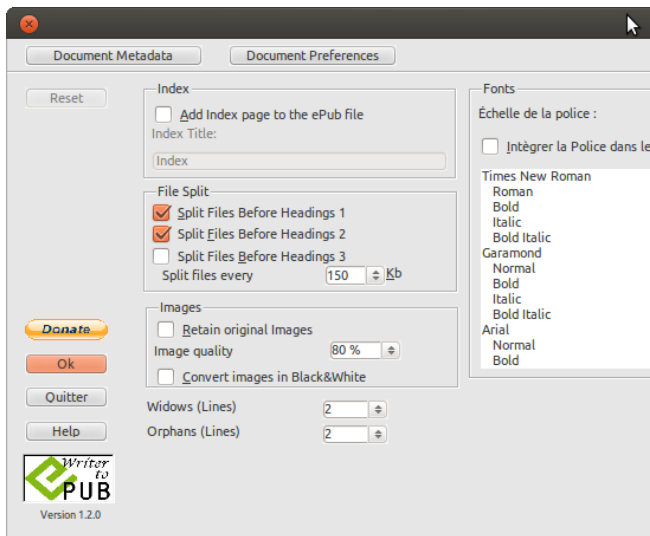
Document Metadata
Document Preferences

Reset

Index
Add Index page to the ePub file
Index Title:
Index

File Split
Split Files Before Headings 1
Split Files Before Headings 2
Split Files Before Headings 3
Split files every 150 Kb

Images
Retain original Images
Image quality 80 %
Convert images in Black&White

Widows (Lines) 2
Orphans (Lines) 2

Donate
Ok
Quitter
Help

Writer to ePUB
Version 1.2.0

Fonts
Échelle de la police :
Intégrer la Police dans le

Times New Roman
Roman
Bold
Italic
Bold Italic
Garamond
Normal
Bold
Italic
Bold Italic
Arial
Normal
Bold